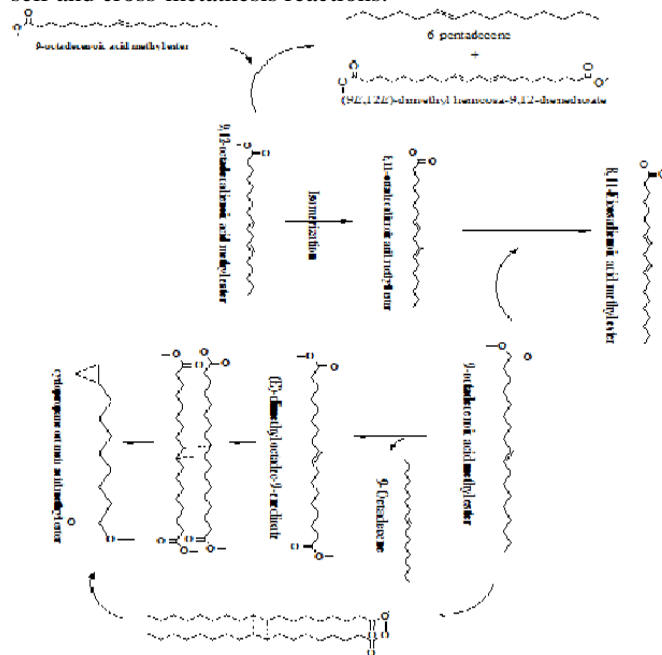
sef and cross-metathesis reactions.

9-octadecenoic acid methylester

6 pentadecene
+
(9E,12E)-dimethyl henicosa-9,12-dienedioate

9,12-octadecadienoic acid methylester

Isomerization

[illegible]-octadecadienoic acid methylester

8,11-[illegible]dienoic acid methylester

9-octadecenoic acid methylester

9-Octadecene

(E)-dimethyloctadec-9-enedioate

cyclopropane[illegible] acid methylester